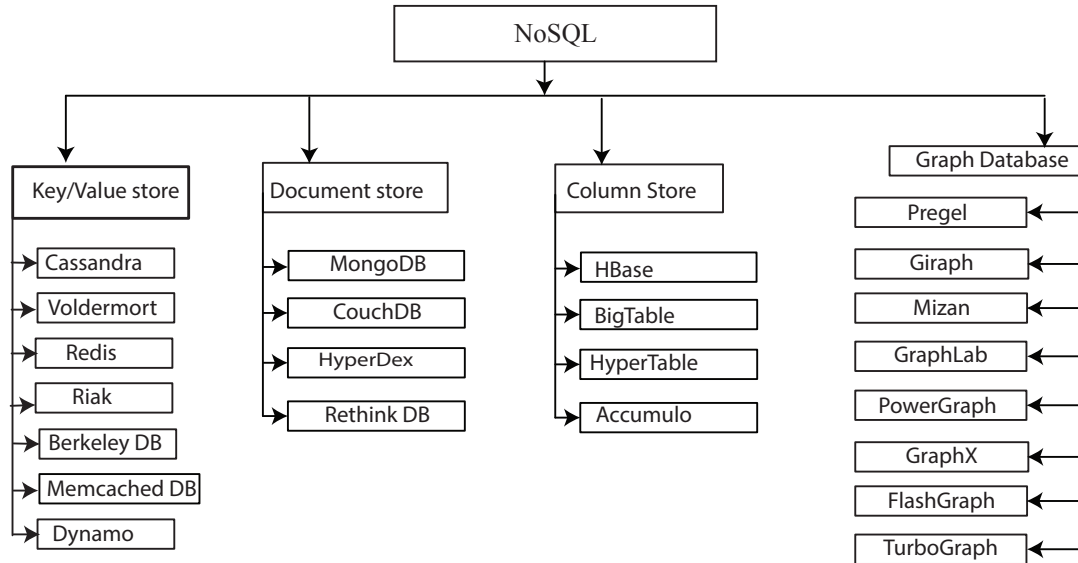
NoSQL

Key/Value store
Cassandra
Voldermort
Redis
Riak
Berkeley DB
Memcached DB
Dynamo

Document store
MongoDB
CouchDB
HyperDex
Rethink DB

Column Store
HBase
BigTable
HyperTable
Accumulo

Graph Database
Pregel
Giraph
Mizan
GraphLab
PowerGraph
GraphX
FlashGraph
TurboGraph